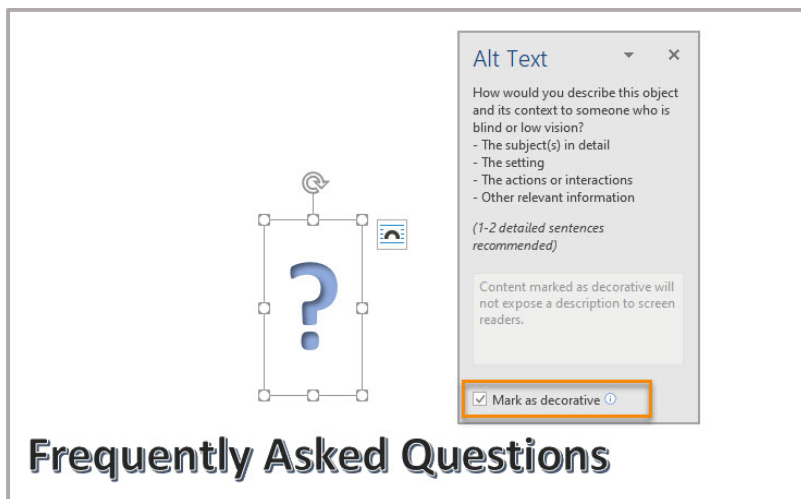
?

Alt Text

How would you describe this object and its context to someone who is blind or low vision?
- The subject(s) in detail
- The setting
- The actions or interactions
- Other relevant information

(1-2 detailed sentences recommended)

Content marked as decorative will not expose a description to screen readers.

Mark as decorative

Frequently Asked Questions